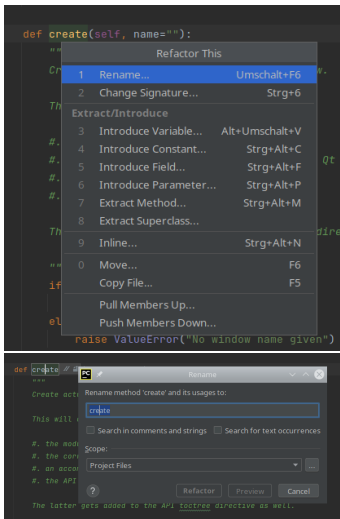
def create(self, name=""):
""
Cr
w.
Th
#.
Qt
#.
#.
Th
dire
""
if
el
raise ValueError("No window name given")

Refactor This

| | | |
|---|---|---|
| 1 | Rename... | Umschalt+F6 |
| 2 | Change Signature... | Strg+6 |

Extract/Introduce

| | | |
|---|---|---|
| 3 | Introduce Variable... | Alt+Umschalt+V |
| 4 | Introduce Constant... | Strg+Alt+C |
| 5 | Introduce Field... | Strg+Alt+F |
| 6 | Introduce Parameter... | Strg+Alt+P |
| 7 | Extract Method... | Strg+Alt+M |
| 8 | Extract Superclass... | |
| 9 | Inline... | Strg+Alt+N |
| 0 | Move... | F6 |
| | Copy File... | F5 |
| | Pull Members Up... | |
| | Push Members Down... | |

def create
"""
Create act
This will
#. the mod
#. the cor
#. an acco
#. the API
The latter gets added to the API toctree directive as well.

Rename

Rename method 'create' and its usages to:

create

Search in comments and strings
Search for text occurrences

Scope:

Project Files

?
Refactor
Preview
Cancel